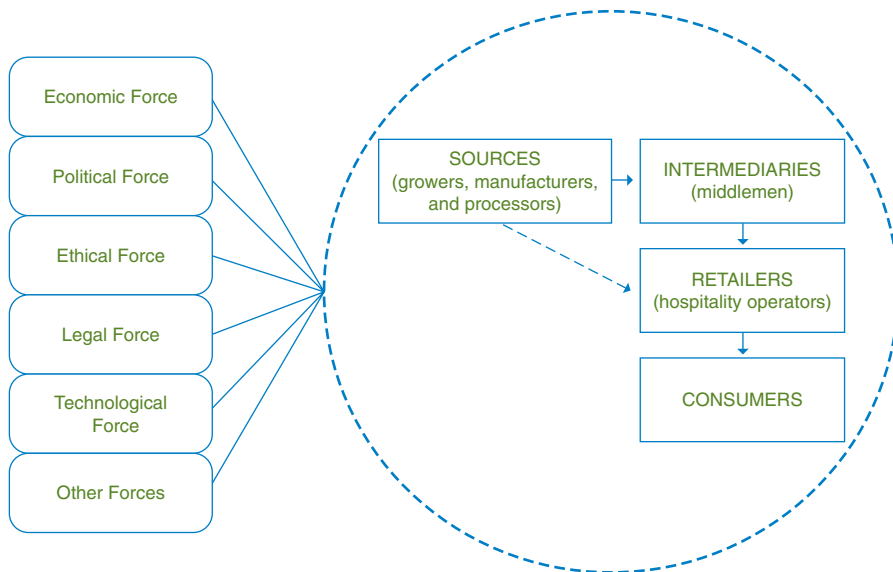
Economic Force

Political Force

Ethical Force

Legal Force

Technological Force

Other Forces

SOURCES (growers, manufacturers, and processors)

INTERMEDIARIES (middlemen)

RETAILERS (hospitality operators)

CONSUMERS